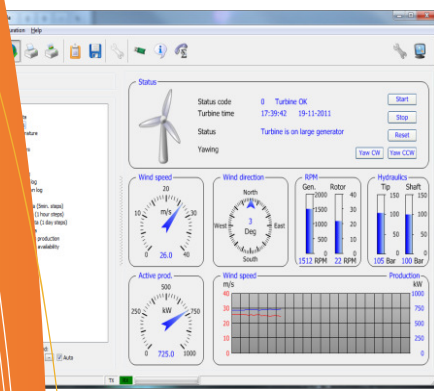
uation Help

Status
Status code 0 Turbine OK
Turbine time 17:39:42 19-11-2011
Status Turbine is on large generator
Yawing
Start
Stop
Reset
Yaw CW
Yaw CCW

Wind speed
20
10
30
m/s
0
40
26.0

Wind direction
North
West
East
South
3
Deg

RPM
Gen.
Rotor
2000
1500
1000
500
0
40
30
20
10
0
1512 RPM
22 RPM

Hydraulics
Tip
Shaft
150
100
50
0
150
100
50
0
105 Bar
100 Bar

Active prod.
500
250
750
kW
0
1000
725.0

Wind speed
m/s
40
30
20
10
0
Production
kW
1000
750
500
250
0

re
ature
log
n log
(5min. steps)
(1 hour steps)
s (1 day steps)
production
availability
Auto
TX